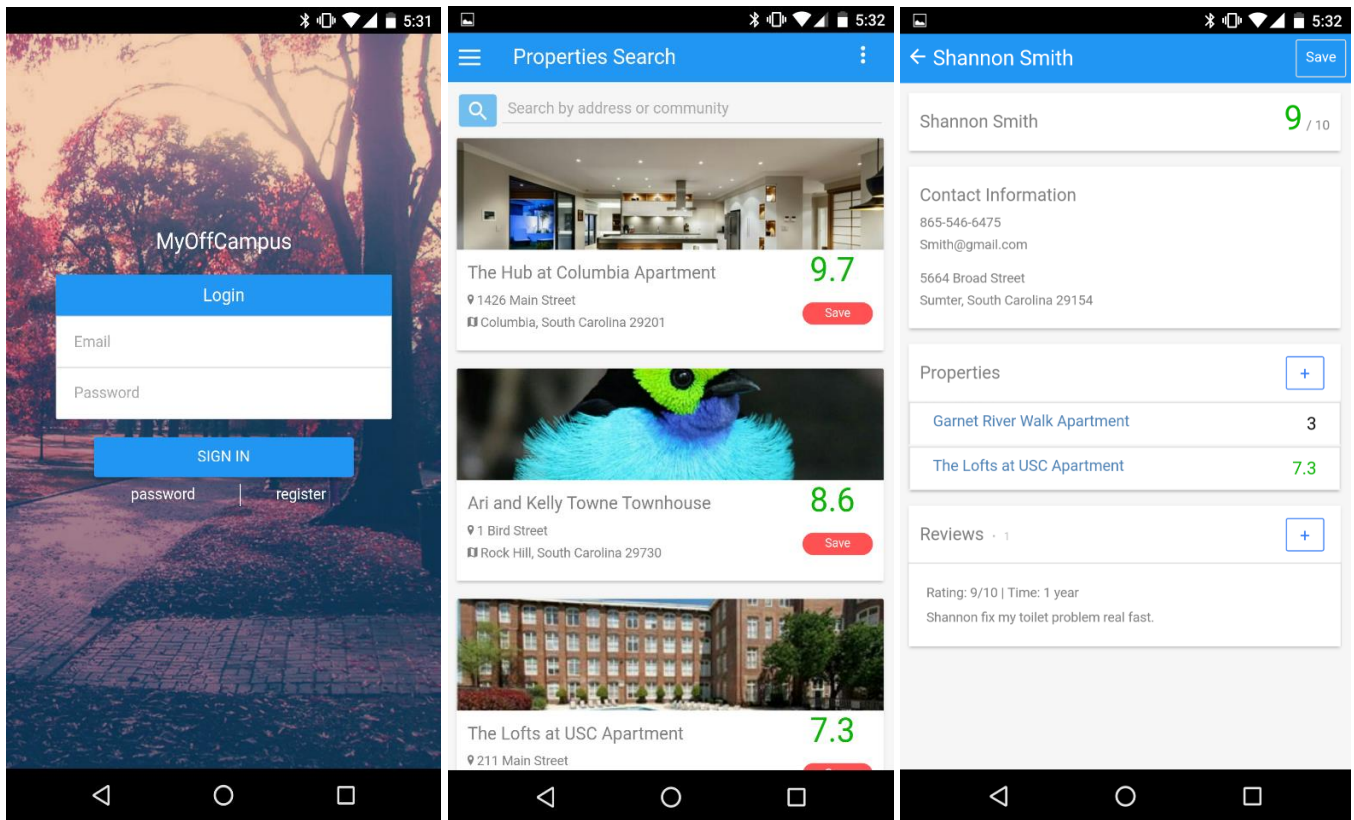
5:31

MyOffCampus

Login

Email

Password

SIGN IN

password | register

5:32

Properties Search

Search by address or community

The Hub at Columbia Apartment

9.7

1426 Main Street

Columbia, South Carolina 29201

Save

Ari and Kelly Towne Townhouse

8.6

1 Bird Street

Rock Hill, South Carolina 29730

Save

The Lofts at USC Apartment

7.3

211 Main Street

5:32

← Shannon Smith

Save

Shannon Smith

9 / 10

Contact Information

865-546-6475

Smith@gmail.com

5664 Broad Street

Sumter, South Carolina 29154

Properties

+

Garnet River Walk Apartment

3

The Lofts at USC Apartment

7.3

Reviews · 1

+

Rating: 9/10 | Time: 1 year

Shannon fix my toilet problem real fast.